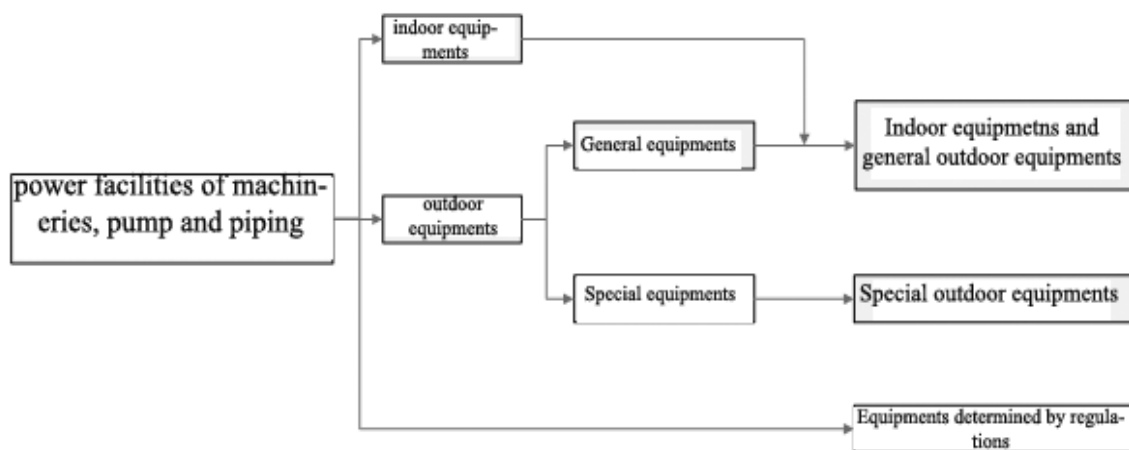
power facilities of machineries, pump and piping

indoor equipments

outdoor equipments

General equipments

Special equipments

Indoor equipmetns and general outdoor equipments

Special outdoor equipments

Equipments determined by regulations